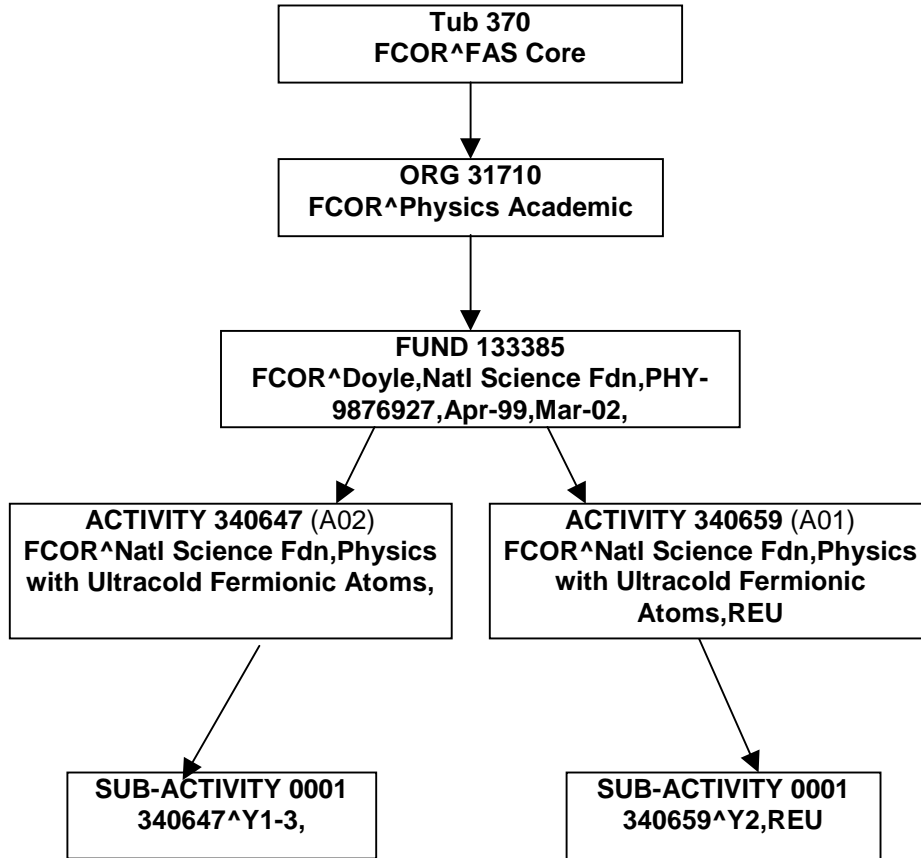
Tub 370
FCOR^FAS Core

ORG 31710
FCOR^Physics Academic

FUND 133385
FCOR^Doyle,Natl Science Fdn,PHY-9876927,Apr-99,Mar-02,

ACTIVITY 340647 (A02)
FCOR^Natl Science Fdn,Physics with Ultracold Fermionic Atoms,

ACTIVITY 340659 (A01)
FCOR^Natl Science Fdn,Physics with Ultracold Fermionic Atoms,REU

SUB-ACTIVITY 0001
340647^Y1-3,

SUB-ACTIVITY 0001
340659^Y2,REU